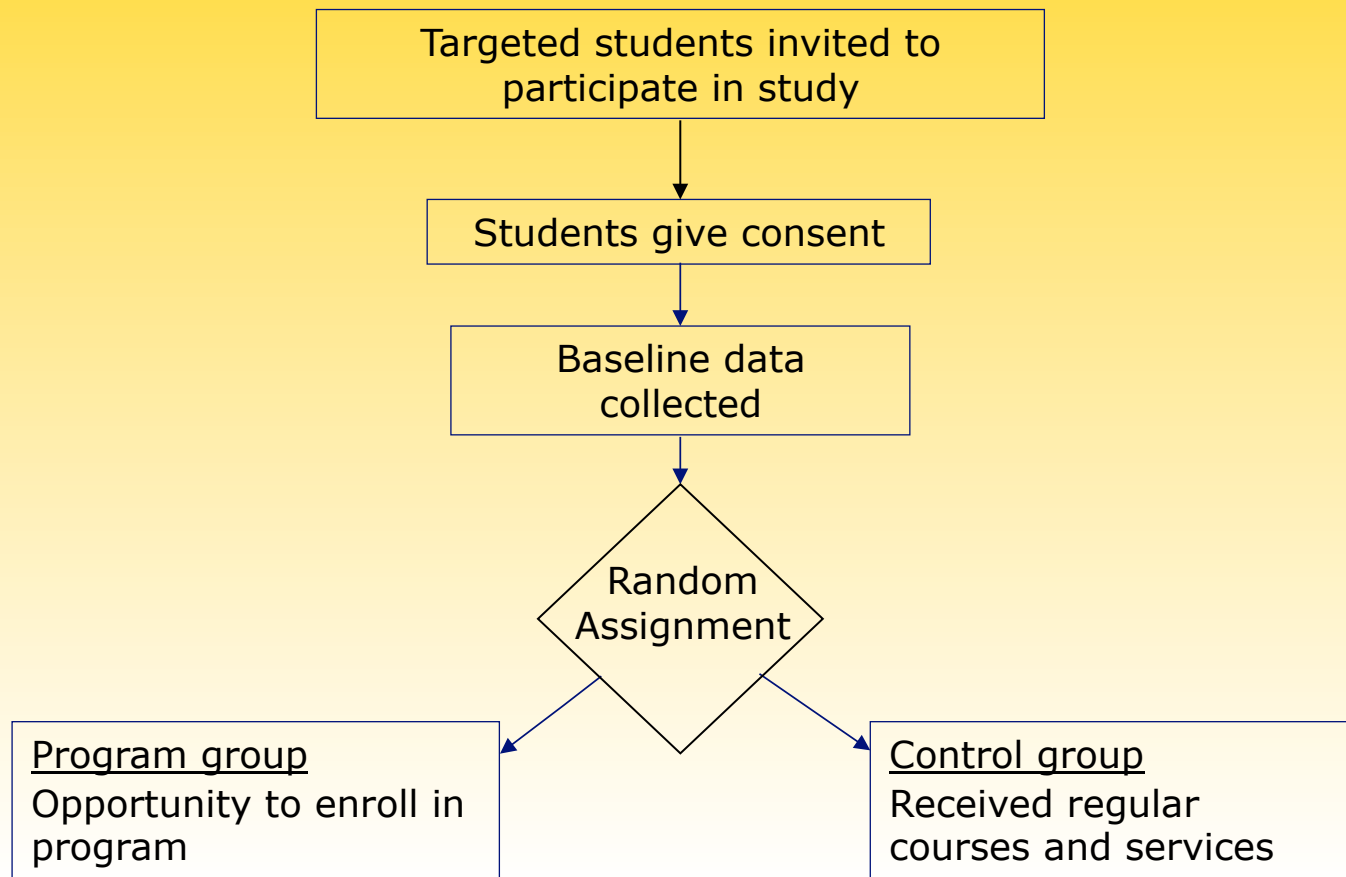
Targeted students invited to participate in study

Students give consent

Baseline data collected

Random Assignment

Program group
Opportunity to enroll in program

Control group
Received regular courses and services